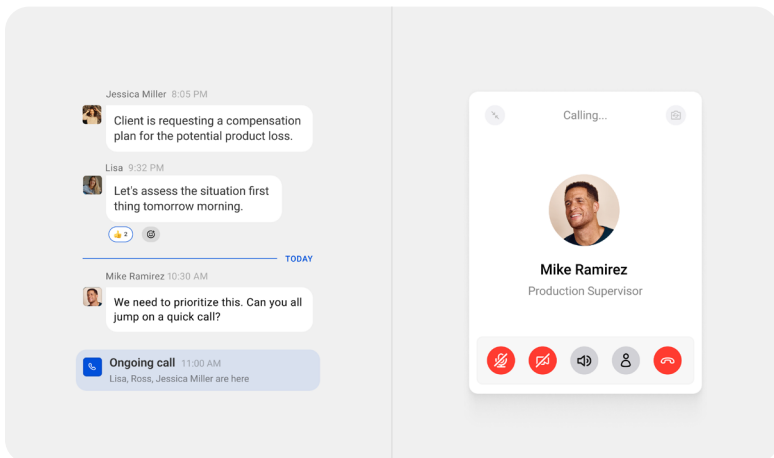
Jessica Miller 8:05 PM

Client is requesting a compensation plan for the potential product loss.

Lisa 9:32 PM

Let's assess the situation first thing tomorrow morning.

👍 2

TODAY

Mike Ramirez 10:30 AM

We need to prioritize this. Can you all jump on a quick call?

Ongoing call 11:00 AM

Lisa, Ross, Jessica Miller are here

Calling...

Mike Ramirez

Production Supervisor